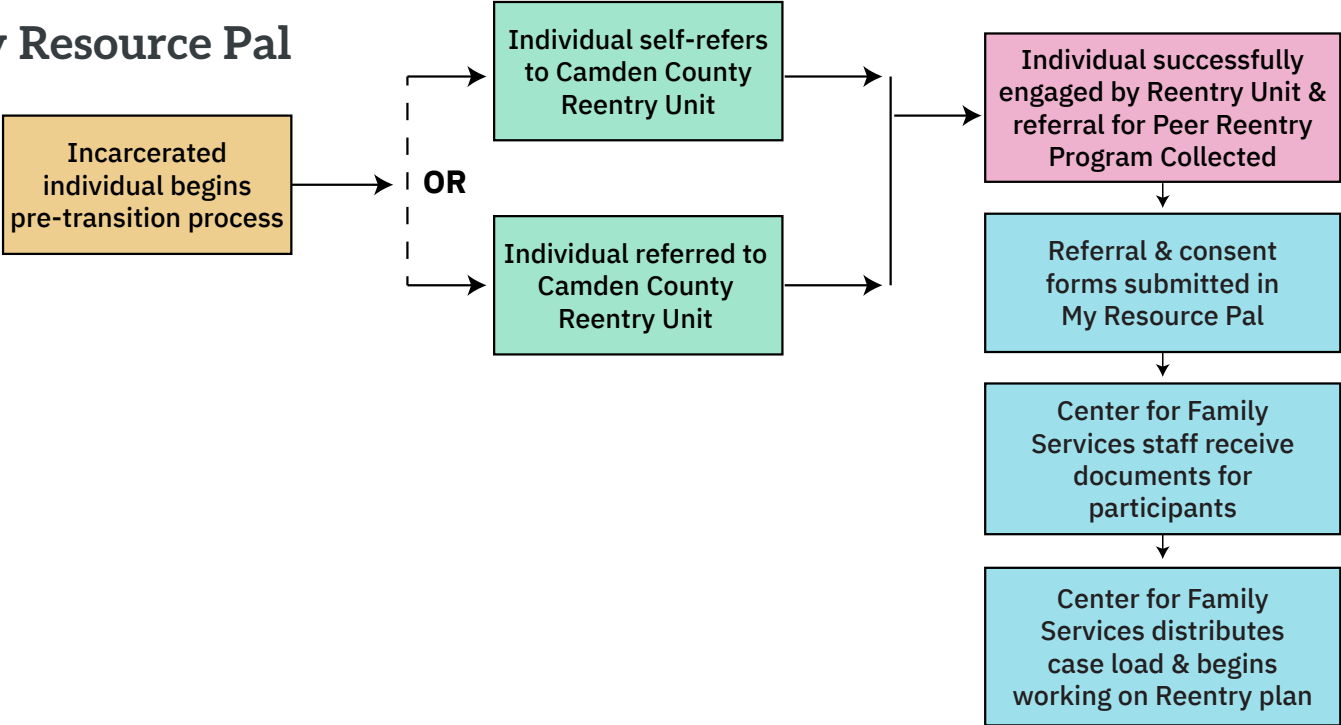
y Resource Pal

Incarcerated individual begins pre-transition process

OR

Individual self-refers to Camden County Reentry Unit

Individual referred to Camden County Reentry Unit

Individual successfully engaged by Reentry Unit & referral for Peer Reentry Program Collected

Referral & consent forms submitted in My Resource Pal

Center for Family Services staff receive documents for participants

Center for Family Services distributes case load & begins working on Reentry plan